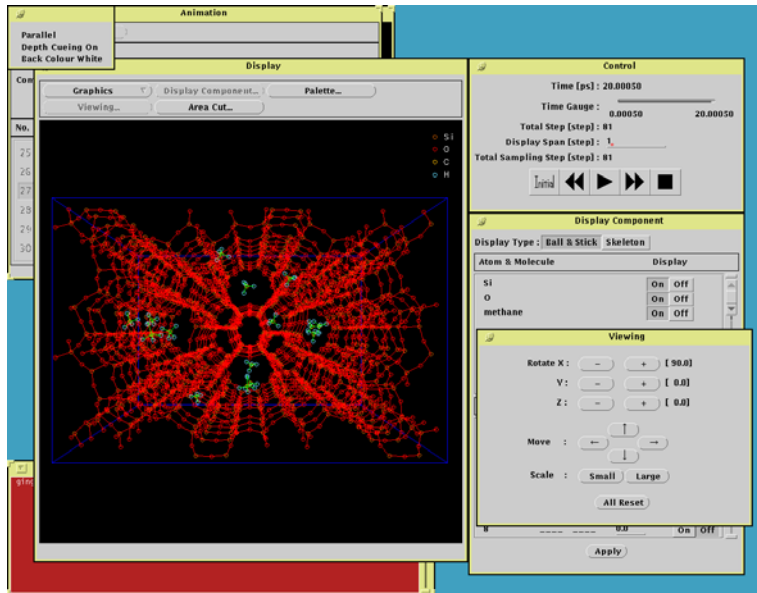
Animation

Parallel
Depth Cueing On
Back Colour White

Con

No.
25
26
27
28
29
30

Display

Graphics
Display Component...
Palette...
Viewing...
Area Cut...

Si
O
C
H

Control

Time [ps] : 20.00050
Time Gauge :
0.00050
20.00050
Total Step [step] : 81
Display Span [step] : 1
Total Sampling Step [step] : 81

Initial

Display Component

Display Type : Ball & Stick Skeleton

| Atom & Molecule | Display |
|---|---|
| Si | On Off |
| O | On Off |
| methane | On Off |

Viewing

Rotate X : − + [ 90.0]
Y : − + [ 0.0]
Z : − + [ 0.0]

Move : ↑ ← → ↓

Scale : Small Large

All Reset

H ---- ---- 0.0 On Off

Apply

gin